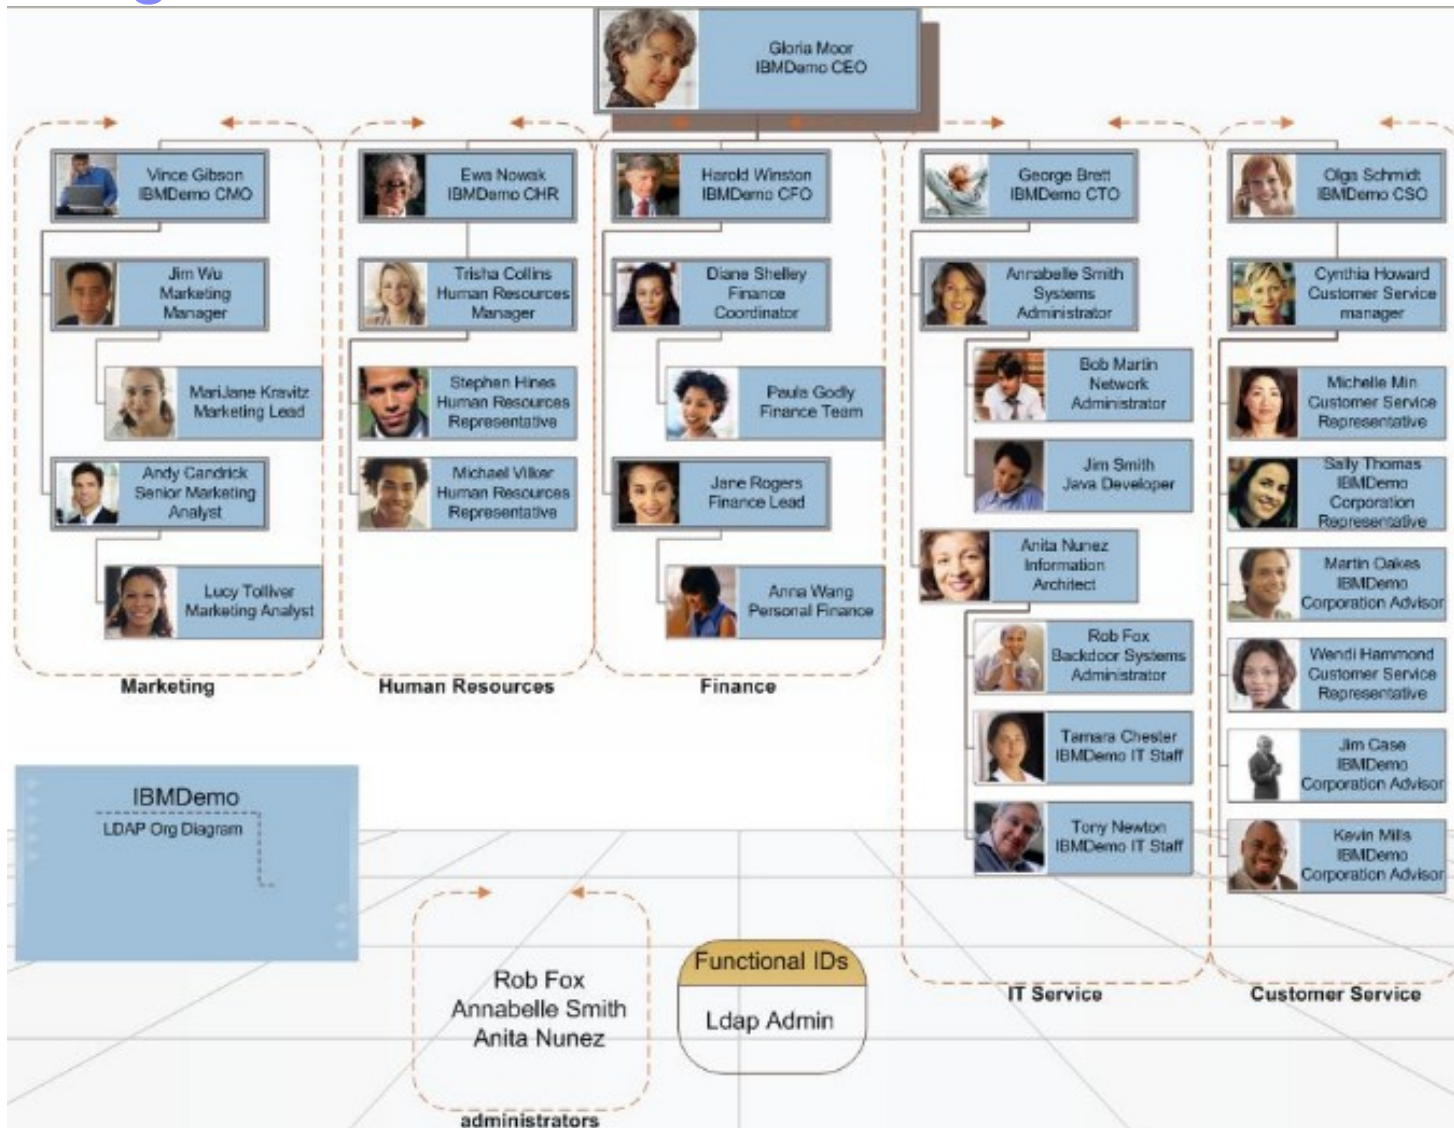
Gloria Moor
IBMDemo CEO

Vince Gibson
IBMDemo CMO

Jim Wu
Marketing
Manager

MariJane Kravitz
Marketing Lead

Andy Candrick
Senior Marketing
Analyst

Lucy Tolliver
Marketing Analyst

Marketing

Ewa Nowak
IBMDemo CHR

Trisha Collins
Human Resources
Manager

Stephen Hines
Human Resources
Representative

Michael Vilker
Human Resources
Representative

Human Resources

Harold Winston
IBMDemo CFO

Diane Shelley
Finance
Coordinator

Paula Godly
Finance Team

Jane Rogers
Finance Lead

Anna Wang
Personal Finance

Finance

George Brett
IBMDemo CTO

Annabelle Smith
Systems
Administrator

Bob Martin
Network
Administrator

Jim Smith
Java Developer

Anita Nunez
Information
Architect

Rob Fox
Backdoor Systems
Administrator

Tamara Chester
IBMDemo IT Staff

Tony Newton
IBMDemo IT Staff

IT Service

Olga Schmidt
IBMDemo CSO

Cynthia Howard
Customer Service
manager

Michelle Min
Customer Service
Representative

Sally Thomas
IBMDemo
Corporation
Representative

Martin Oakes
IBMDemo
Corporation Advisor

Wendi Hammond
Customer Service
Representative

Jim Case
IBMDemo
Corporation Advisor

Kevin Mills
IBMDemo
Corporation Advisor

Customer Service

IBMDemo
LDAP Org Diagram

Rob Fox
Annabelle Smith
Anita Nunez

administrators

Functional IDs

Ldap Admin